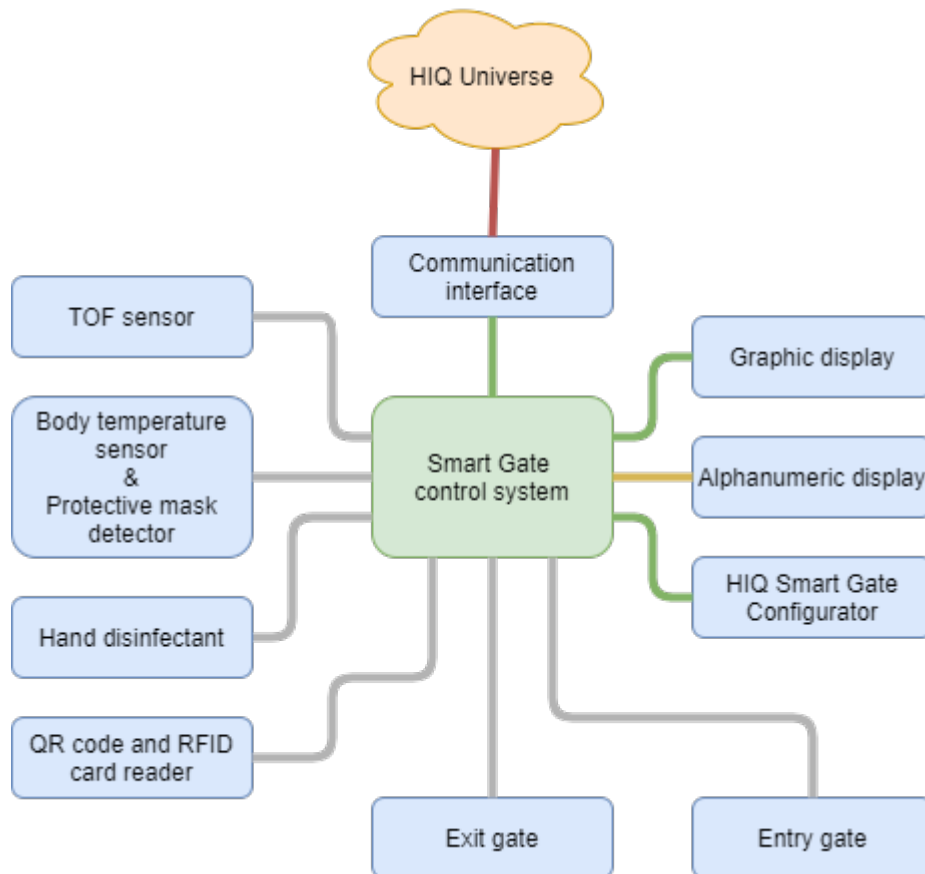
HIQ Universe

Communication interface

TOF sensor

Graphic display

Body temperature sensor & Protective mask detector

Smart Gate control system

Alphanumeric display

HIQ Smart Gate Configurator

Hand disinfectant

QR code and RFID card reader

Exit gate

Entry gate